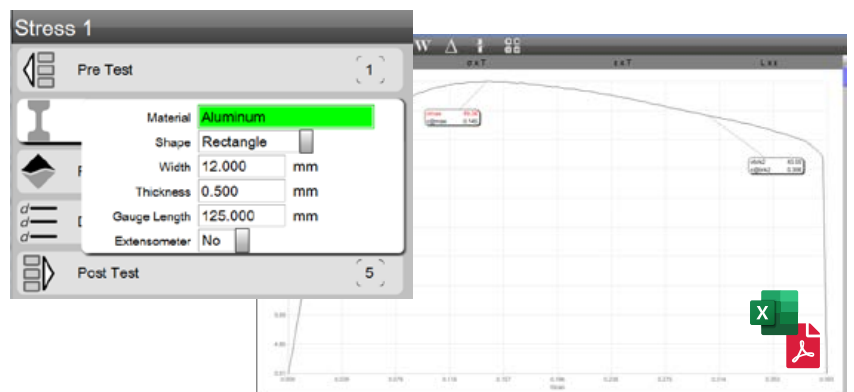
Stress 1

Pre Test 1

Material Aluminum

Shape Rectangle

Width 12.000 mm

Thickness 0.500 mm

Gauge Length 125.000 mm

Extensometer No

Post Test 5

W Δ

σ x T

ε x T

L x t

σmax
ε@σmax

σbrk2
ε@brk2

X